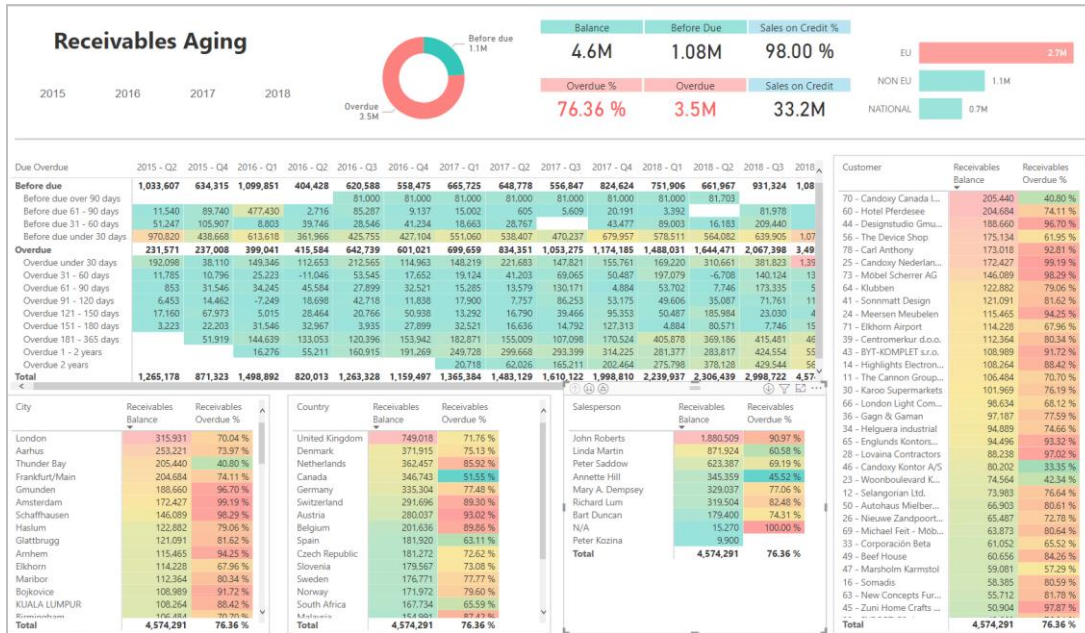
Receivables Aging

2015 2016 2017 2018

Before due
1.1M

Overdue
3.5M

| Balance | Before Due | Sales on Credit % |
|---|---|---|
| 4.6M | 1.08M | 98.00 % |
| Overdue % | Overdue | Sales on Credit |
| 76.36 % | 3.5M | 33.2M |

EU 2.7M
NON EU 1.1M
NATIONAL 0.7M

| Due Overdue | 2015 - Q2 | 2015 - Q4 | 2016 - Q1 | 2016 - Q2 | 2016 - Q3 | 2016 - Q4 | 2017 - Q1 | 2017 - Q2 | 2017 - Q3 | 2017 - Q4 | 2018 - Q1 | 2018 - Q2 | 2018 - Q3 | 2018 |
|---|---|---|---|---|---|---|---|---|---|---|---|---|---|---|
| Before due | 1,033,607 | 634,315 | 1,099,851 | 404,428 | 620,588 | 558,475 | 665,725 | 648,778 | 556,847 | 824,624 | 751,906 | 661,967 | 931,324 | 91 |
| Before due over 90 days | | | | | 81,000 | 81,000 | 81,000 | 81,000 | 81,000 | 81,000 | 81,000 | 81,703 | | |
| Before due 61 - 90 days | 11,540 | 89,740 | 477,430 | 2,716 | 85,287 | 9,137 | 15,002 | 605 | 5,609 | 20,191 | 3,392 | | 81,978 | |
| Before due 31 - 60 days | 51,247 | 105,907 | 8,803 | 39,746 | 28,546 | 41,234 | 18,663 | 28,767 | | 43,477 | 89,003 | 16,183 | 209,440 | |
| Before due under 30 days | 970,820 | 438,668 | 613,618 | 361,966 | 425,755 | 427,104 | 551,060 | 538,407 | 470,237 | 679,957 | 578,511 | 564,082 | 639,905 | 1,07 |
| Overdue | 231,571 | 237,008 | 399,041 | 415,584 | 642,739 | 601,021 | 699,659 | 834,351 | 1,053,275 | 1,174,185 | 1,488,031 | 1,644,471 | 2,067,398 | 3,49 |
| Overdue under 30 days | 192,098 | 38,110 | 149,346 | 112,653 | 212,565 | 114,963 | 148,219 | 221,683 | 147,821 | 155,761 | 169,220 | 310,661 | 381,823 | 1,39 |
| Overdue 31 - 60 days | 11,785 | 10,796 | 25,223 | -11,046 | 53,545 | 17,652 | 19,124 | 41,203 | 69,065 | 50,487 | 197,079 | -6,708 | 140,124 | 13 |
| Overdue 61 - 90 days | 853 | 31,546 | 34,245 | 45,584 | 27,899 | 32,521 | 15,285 | 13,579 | 130,171 | 4,884 | 53,702 | 7,746 | 173,335 | 5 |
| Overdue 91 - 120 days | 6,453 | 14,462 | -7,249 | 18,698 | 42,718 | 11,838 | 17,900 | 7,757 | 86,253 | 53,175 | 49,606 | 35,087 | 71,761 | 11 |
| Overdue 121 - 150 days | 17,160 | 67,973 | 5,015 | 28,464 | 20,766 | 50,938 | 13,292 | 16,790 | 39,746 | 95,353 | 50,487 | 185,984 | 23,030 | 4 |
| Overdue 151 - 180 days | 3,223 | 22,203 | 31,546 | 32,967 | 3,935 | 27,899 | 32,521 | 16,149 | 14,792 | 127,313 | 4,884 | 80,571 | 7,746 | 15 |
| Overdue 181 - 365 days | | 51,919 | 144,639 | 133,053 | 120,396 | 153,942 | 182,871 | 155,009 | 107,089 | 170,524 | 405,878 | 369,186 | 415,481 | 46 |
| Overdue 1 - 2 years | | | 16,276 | 55,211 | 160,915 | 191,269 | 249,728 | 299,668 | 293,399 | 314,225 | 281,377 | 283,817 | 424,554 | 55 |
| Overdue 2 years | | | | | | | 20,718 | 62,026 | 165,211 | 202,464 | 275,798 | 378,128 | 429,544 | 56 |
| Total | 1,265,178 | 871,323 | 1,498,892 | 820,013 | 1,263,328 | 1,159,497 | 1,365,384 | 1,483,129 | 1,610,122 | 1,998,810 | 2,239,937 | 2,306,439 | 2,998,722 | 4,4 |

| Customer | Receivables Balance | Receivables Overdue % |
|---|---|---|
| 70 - Candoxy Canada I... | 205,440 | 40.80 % |
| 60 - Hotel Pferdesee | 204,684 | 74.11 % |
| 44 - Designstudio Gmu... | 188,660 | 96.70 % |
| 56 - The Device Shop | 175,134 | 61.95 % |
| 78 - Carl Anthony | 173,018 | 92.81 % |
| 25 - Candoxy Nederlan... | 172,427 | 99.19 % |
| 73 - Möbel Scherrer AG | 146,089 | 98.29 % |
| 64 - Klubben | 122,882 | 79.06 % |
| 41 - Sonnmatt Design | 121,091 | 81.62 % |
| 24 - Meersen Meubelen | 115,465 | 94.25 % |
| 71 - Elkhorn Airport | 114,228 | 67.96 % |
| 39 - Centromerkur d.o.o. | 112,364 | 80.34 % |
| 43 - BYT-KOMPLET s.r.o. | 108,989 | 91.72 % |
| 14 - Highlights Electron... | 108,264 | 88.42 % |
| 11 - The Cannon Group... | 106,484 | 70.70 % |
| 30 - Karoo Supermarkets | 101,969 | 76.19 % |
| 66 - London Light Com... | 98,634 | 68.12 % |
| 36 - Gagn & Gaman | 97,187 | 77.59 % |
| 34 - Helguera industrial | 94,889 | 74.66 % |
| 65 - Englunds Kontors... | 94,496 | 93.32 % |
| 28 - Lovaina Contractors | 88,238 | 97.02 % |
| 46 - Candoxy Kontor A/S | 80,202 | 33.35 % |
| 23 - Woonboulevard K... | 74,564 | 42.34 % |
| 12 - Selangorian Ltd. | 73,983 | 76.64 % |
| 50 - Autohaus Mielber... | 66,903 | 80.98 % |
| 26 - Nieuwe Zandpoort... | 65,487 | 72.78 % |
| 69 - Michael Feit - Möb... | 63,873 | 80.64 % |
| 35 - Corporación Beta | 61,052 | 65.22 % |
| 49 - Beef House | 60,656 | 84.26 % |
| 47 - Marsholm Karmstol | 59,081 | 77.66 % |
| 16 - Somadis | 58,385 | 80.59 % |
| 63 - New Concepts Fur... | 55,712 | 81.78 % |
| 45 - Zuni Home Crafts ... | 50,904 | 97.87 % |
| Total | 4,574,291 | 76.36 % |

| City | Receivables Balance | Receivables Overdue % |
|---|---|---|
| London | 315,931 | 70.04 % |
| Aarhus | 253,221 | 73.97 % |
| Thunder Bay | 205,440 | 40.80 % |
| Frankfurt/Main | 204,684 | 74.11 % |
| Gmunden | 188,660 | 96.70 % |
| Amsterdam | 172,427 | 99.19 % |
| Schaffhausen | 146,089 | 98.29 % |
| Haslum | 122,882 | 79.06 % |
| Glattbrugg | 121,091 | 81.62 % |
| Arnhem | 115,465 | 94.25 % |
| Elkhorn | 114,228 | 67.96 % |
| Maribor | 112,364 | 80.34 % |
| Bojkovice | 108,989 | 91.72 % |
| KUALA LUMPUR | 108,264 | 88.42 % |
| Birmingham | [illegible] | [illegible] |
| Total | 4,574,291 | 76.36 % |

| Country | Receivables Balance | Receivables Overdue % |
|---|---|---|
| United Kingdom | 749,018 | 71.76 % |
| Denmark | 371,915 | 75.13 % |
| Netherlands | 362,457 | 85.92 % |
| Canada | 346,743 | 51.55 % |
| Germany | 335,304 | 77.48 % |
| Switzerland | 291,696 | 89.94 % |
| Austria | 280,037 | 93.02 % |
| Belgium | 201,636 | 89.86 % |
| Spain | 181,920 | 63.11 % |
| Czech Republic | 181,272 | 72.62 % |
| Slovenia | 179,567 | 73.08 % |
| Sweden | 176,771 | 77.77 % |
| Norway | 171,972 | 79.06 % |
| South Africa | 167,734 | 65.59 % |
| Malaysia | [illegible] | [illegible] |
| Total | 4,574,291 | 76.36 % |

| Salesperson | Receivables Balance | Receivables Overdue % |
|---|---|---|
| John Roberts | 1,880,509 | 90.97 % |
| Linda Martin | 871,924 | 60.58 % |
| Peter Saddow | 623,387 | 69.19 % |
| Annette Hill | 345,359 | 45.52 % |
| Mary A. Dempsey | 329,037 | 77.06 % |
| Richard Lum | 319,504 | 82.48 % |
| Bart Duncan | 179,400 | 74.31 % |
| N/A | 15,270 | 100.00 % |
| Peter Kozina | 9,900 | |
| Total | 4,574,291 | 76.36 % |